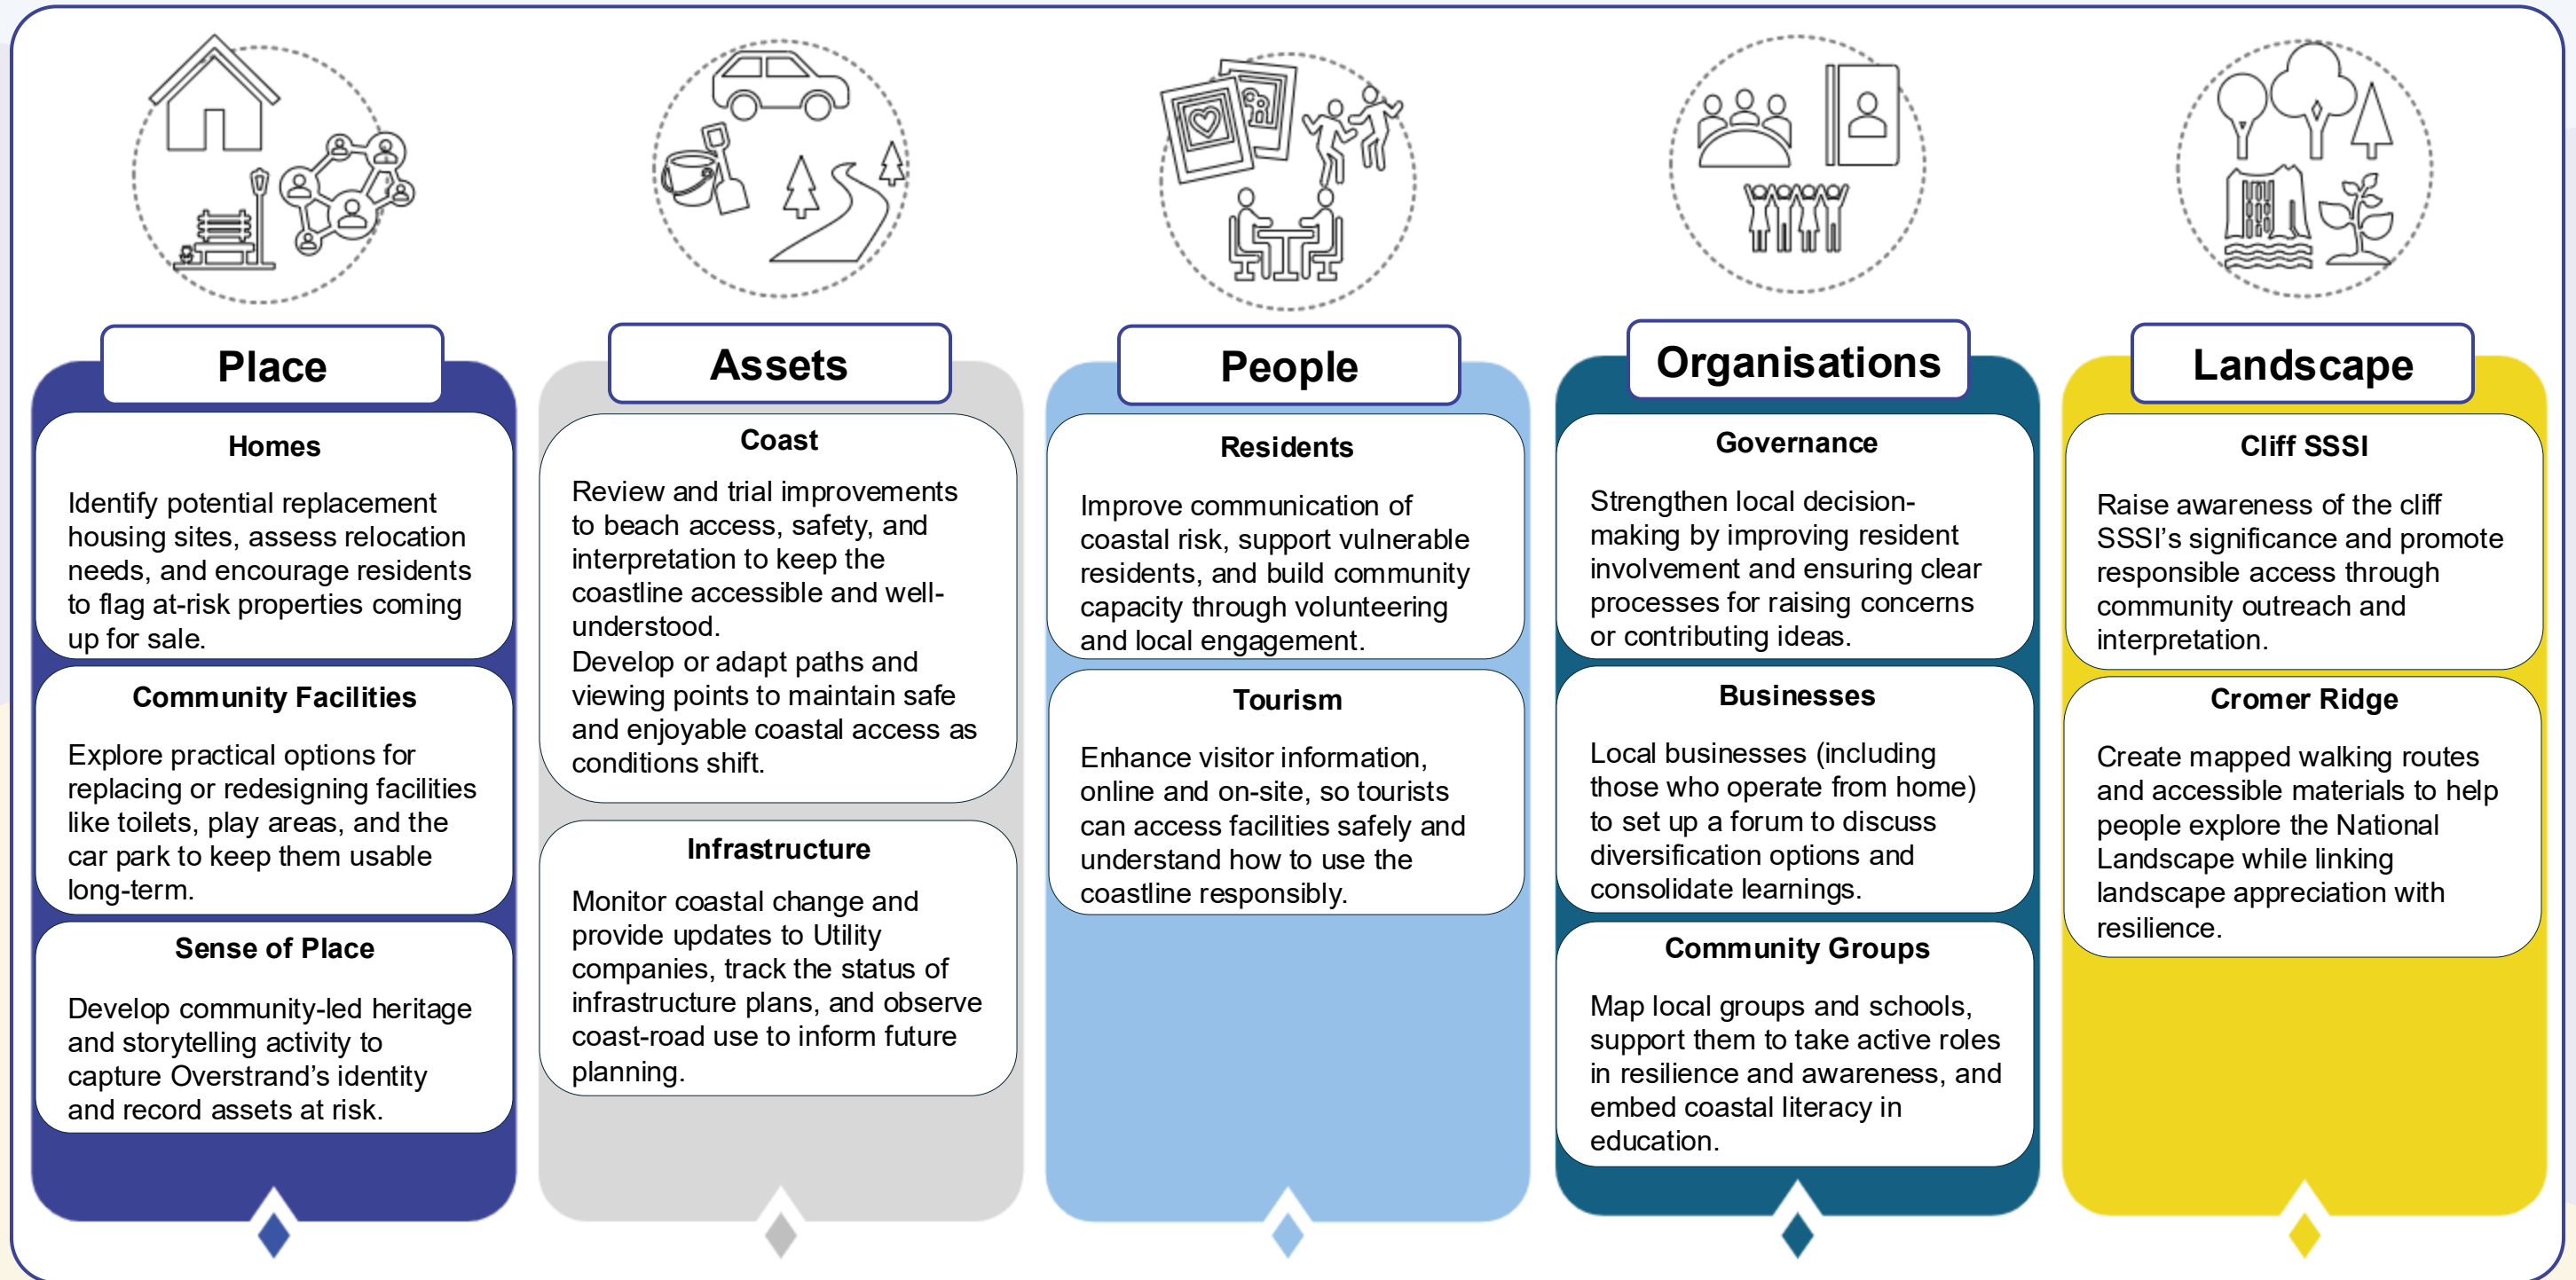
Place

Homes

Identify potential replacement housing sites, assess relocation needs, and encourage residents to flag at-risk properties coming up for sale.

Community Facilities

Explore practical options for replacing or redesigning facilities like toilets, play areas, and the car park to keep them usable long-term.

Sense of Place

Develop community-led heritage and storytelling activity to capture Overstrand's identity and record assets at risk.

Assets

Coast

Review and trial improvements to beach access, safety, and interpretation to keep the coastline accessible and well-understood.
Develop or adapt paths and viewing points to maintain safe and enjoyable coastal access as conditions shift.

Infrastructure

Monitor coastal change and provide updates to Utility companies, track the status of infrastructure plans, and observe coast-road use to inform future planning.

People

Residents

Improve communication of coastal risk, support vulnerable residents, and build community capacity through volunteering and local engagement.

Tourism

Enhance visitor information, online and on-site, so tourists can access facilities safely and understand how to use the coastline responsibly.

Organisations

Governance

Strengthen local decision-making by improving resident involvement and ensuring clear processes for raising concerns or contributing ideas.

Businesses

Local businesses (including those who operate from home) to set up a forum to discuss diversification options and consolidate learnings.

Community Groups

Map local groups and schools, support them to take active roles in resilience and awareness, and embed coastal literacy in education.

Landscape

Cliff SSSI

Raise awareness of the cliff SSSI's significance and promote responsible access through community outreach and interpretation.

Cromer Ridge

Create mapped walking routes and accessible materials to help people explore the National Landscape while linking landscape appreciation with resilience.